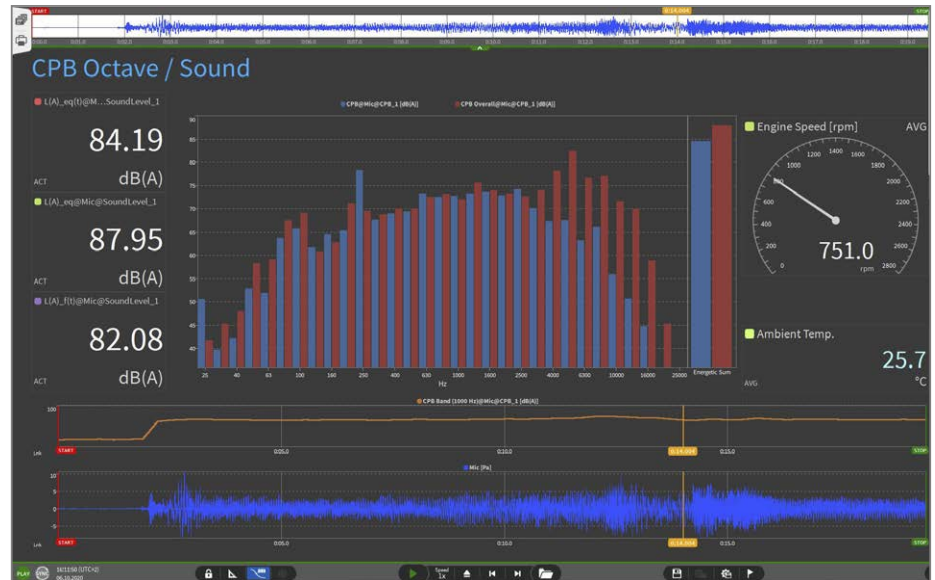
START
0:14.004
STOP

CPB Octave / Sound

L(A)_eq(t)@M...SoundLevel_1
84.19
ACT
dB(A)

L(A)_eq@Mic@SoundLevel_1
87.95
ACT
dB(A)

L(A)_f(t)@Mic@SoundLevel_1
82.08
ACT
dB(A)

CPB@Mic@CPB_1 [dB(A)]
CPB Overall@Mic@CPB_1 [dB(A)]

90
85
80
75
70
65
60
55
50
45
40

25
40
63
100
160
250
400
630
1000
1600
2500
4000
6300
10000
16000
25000
Hz
Energetic Sum

Engine Speed [rpm]
AVG
1000
1200
1400
1600
1800
2000
2200
2400
2600
2800
800
600
400
200
0
751.0
rpm

Ambient Temp.
25.7
AVG
°C

CPB Band (1000 Hz)@Mic@CPB_1 [dB(A)]
100
Lin
START
0:05.0
0:10.0
0:14.004
0:15.0
STOP

Mic [Pa]
10
5
0
-5
-10
Lin
START
0:05.0
0:10.0
0:14.004
0:15.0
STOP

PLAY
16:11:50 (UTC+2)
06.10.2020
Speed
1x